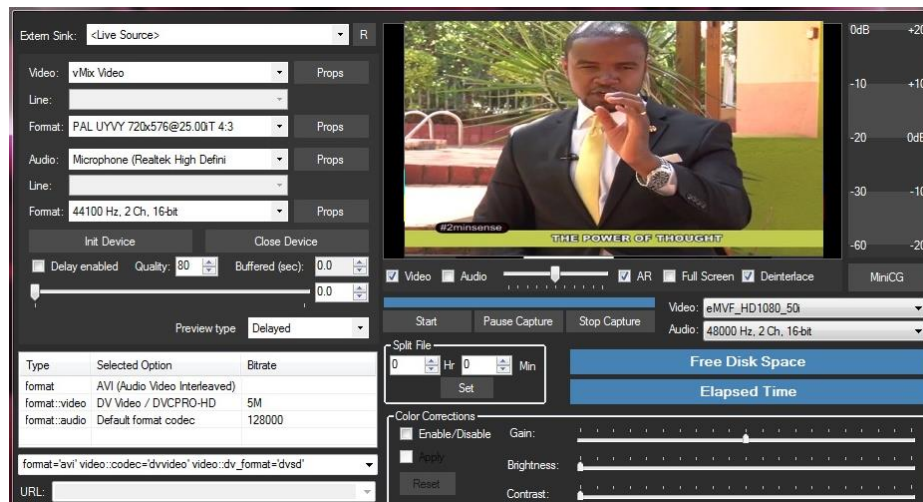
Extern Sink: <Live Source>
R

Video: vMix Video
Props
Line:
Format: PAL UYVY 720x576@25.00iT 4:3
Props

Audio: Microphone (Realtek High Defini
Props
Line:
Format: 44100 Hz, 2 Ch, 16-bit
Props

Init Device
Close Device

Delay enabled Quality: 80 Buffered (sec): 0.0
0.0

Preview type Delayed

| Type | Selected Option | Bitrate |
|---|---|---|
| format | AVI (Audio Video Interleaved) | |
| format::video | DV Video / DVCPRO-HD | 5M |
| format::audio | Default format codec | 128000 |

format='avi' video::codec='dvvideo' video::dv_format='dvsd'

URL:

#2minsense
THE POWER OF THOUGHT

0dB +20
-10 +10
-20 0dB
-30 -10
-60 -20

Video Audio AR Full Screen Deinterlace
MiniCG

Start Pause Capture Stop Capture
Video: eMVF_HD1080_50i
Audio: 48000 Hz, 2 Ch, 16-bit

Split File
0 Hr 0 Min
Set

Free Disk Space
Elapsed Time

Color Corrections
Enable/Disable
Gain:
Apply
Brightness:
Reset
Contrast: